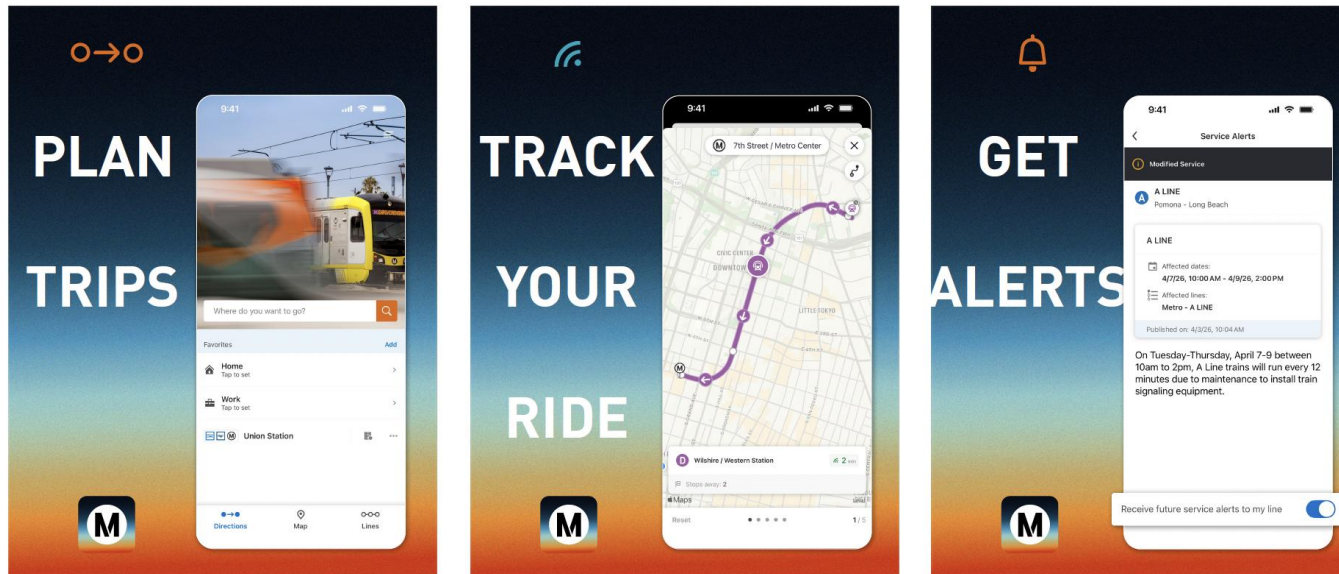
PLAN TRIPS

9:41

Where do you want to go?

Favorites
Add

Home
Tap to set

Work
Tap to set

Union Station

Directions
Map
Lines

M

TRACK YOUR RIDE

9:41

7th Street / Metro Center

CIVIC CENTER
DOWNTOWN
LITTLE TOKYO

D Wilshire / Western Station
2 min

Stops away: 2

Maps

Reset
1 / 5

M

GET ALERTS

9:41

Service Alerts

Modified Service

A LINE
Pomona - Long Beach

A LINE

Affected dates:
4/7/26, 10:00 AM - 4/9/26, 2:00 PM

Affected lines:
Metro - A LINE

Published on: 4/3/26, 10:04 AM

On Tuesday-Thursday, April 7-9 between 10am to 2pm, A Line trains will run every 12 minutes due to maintenance to install train signaling equipment.

Receive future service alerts to my line

M